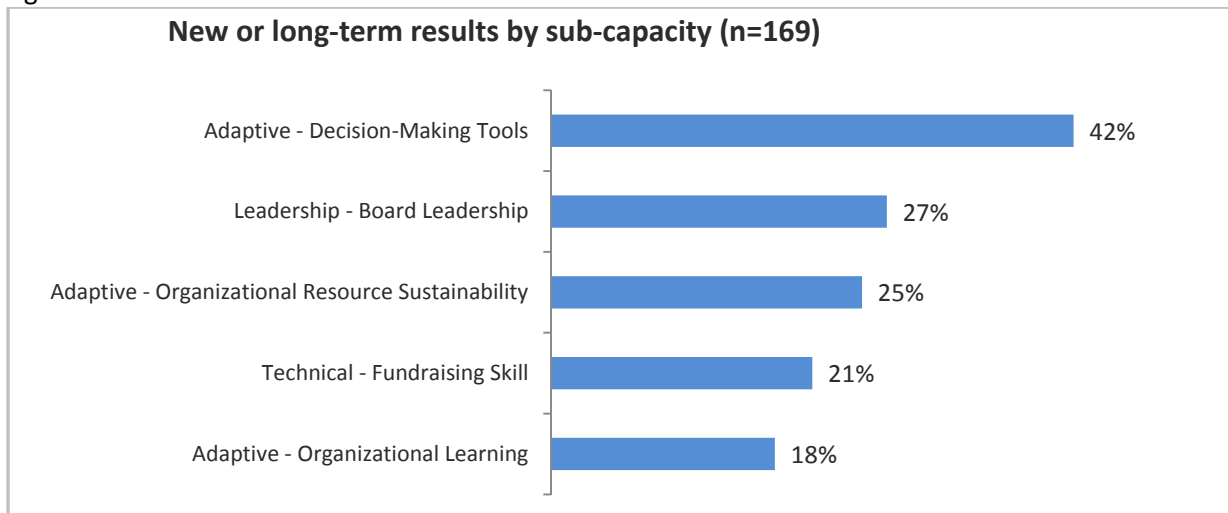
New or long-term results by sub-capacity (n=169)

Adaptive - Decision-Making Tools 42%

Leadership - Board Leadership 27%

Adaptive - Organizational Resource Sustainability 25%

Technical - Fundraising Skill 21%

Adaptive - Organizational Learning 18%